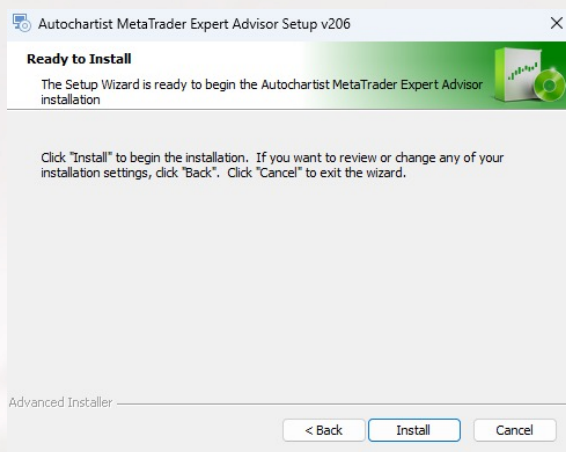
Autochartist MetaTrader Expert Advisor Setup v206

×

Ready to Install

The Setup Wizard is ready to begin the Autochartist MetaTrader Expert Advisor installation

Click "Install" to begin the installation. If you want to review or change any of your installation settings, click "Back". Click "Cancel" to exit the wizard.

Advanced Installer

< Back

Install

Cancel